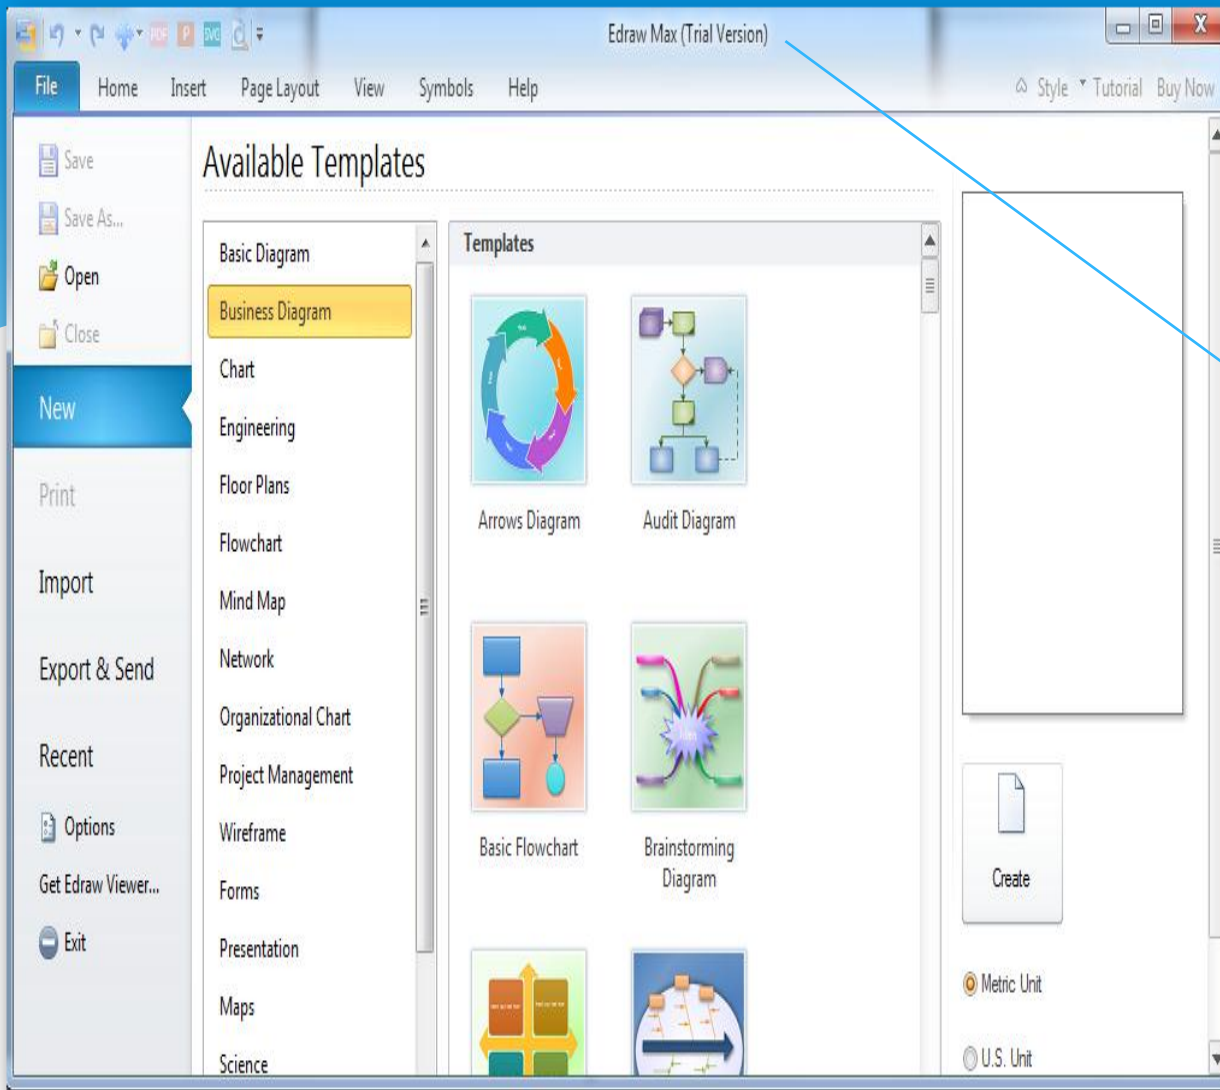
Edraw Max (Trial Version)

File Home Insert Page Layout View Symbols Help

Style Tutorial Buy Now

Save
Save As...
Open
Close
New
Print
Import
Export & Send
Recent
Options
Get Edraw Viewer...
Exit

Available Templates

Basic Diagram
Business Diagram
Chart
Engineering
Floor Plans
Flowchart
Mind Map
Network
Organizational Chart
Project Management
Wireframe
Forms
Presentation
Maps
Science

Templates

Arrows Diagram
Audit Diagram
Basic Flowchart
Brainstorming Diagram

Create

Metric Unit
U.S. Unit